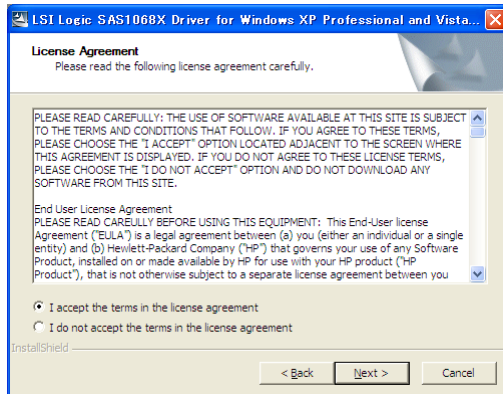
LSI Logic SAS1068X Driver for Windows XP Professional and Vista...

License Agreement
Please read the following license agreement carefully.

PLEASE READ CAREFULLY: THE USE OF SOFTWARE AVAILABLE AT THIS SITE IS SUBJECT TO THE TERMS AND CONDITIONS THAT FOLLOW. IF YOU AGREE TO THESE TERMS, PLEASE CHOOSE THE "I ACCEPT" OPTION LOCATED ADJACENT TO THE SCREEN WHERE THIS AGREEMENT IS DISPLAYED. IF YOU DO NOT AGREE TO THESE LICENSE TERMS, PLEASE CHOOSE THE "I DO NOT ACCEPT" OPTION AND DO NOT DOWNLOAD ANY SOFTWARE FROM THIS SITE.

End User License Agreement
PLEASE READ CAREULLY BEFORE USING THIS EQUIPMENT: This End-User license Agreement ("EULA") is a legal agreement between (a) you (either an individual or a single entity) and (b) Hewlett-Packard Company ("HP") that governs your use of any Software Product, installed on or made available by HP for use with your HP product ("HP Product"), that is not otherwise subject to a separate license agreement between you

I accept the terms in the license agreement
I do not accept the terms in the license agreement

InstallShield

< Back
Next >
Cancel